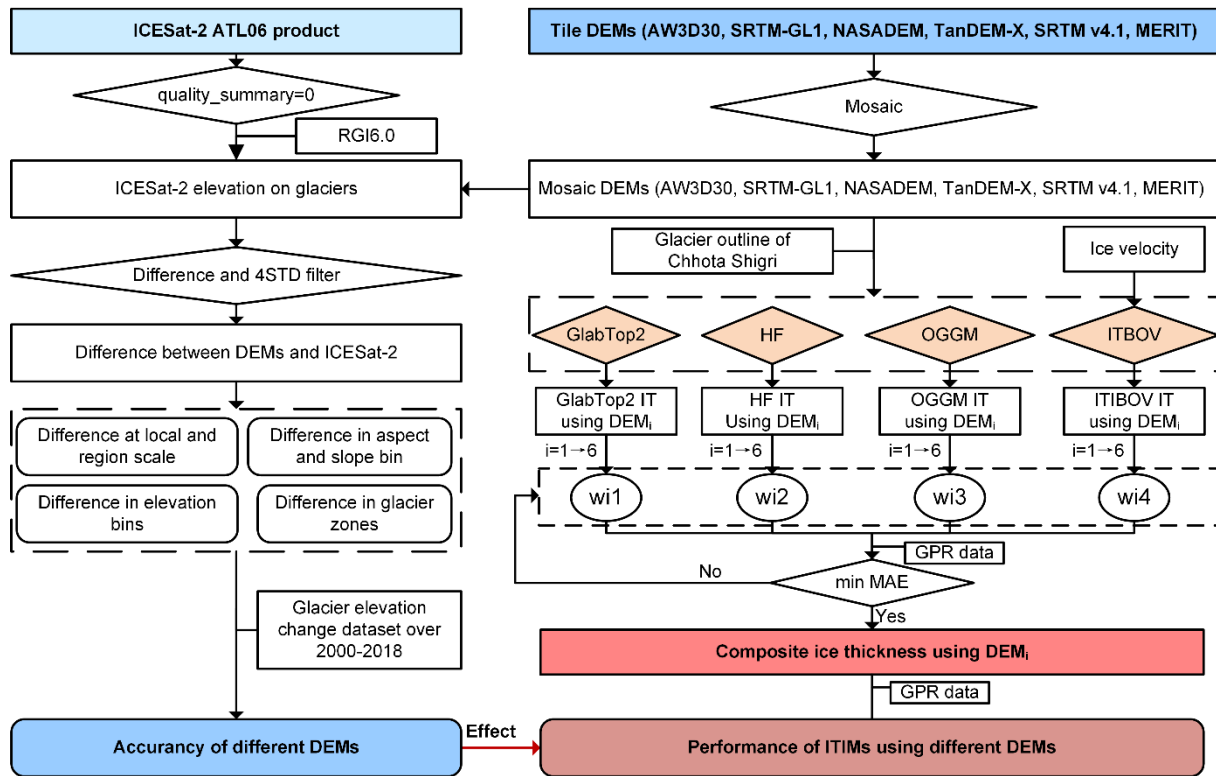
ICESat-2 ATL06 product

quality_summary=0

RGI6.0

ICESat-2 elevation on glaciers

Difference and 4STD filter

Difference between DEMs and ICESat-2

Difference at local and region scale

Difference in aspect and slope bin

Difference in elevation bins

Difference in glacier zones

Glacier elevation change dataset over 2000-2018

Accurancy of different DEMs

Effect

Tile DEMs (AW3D30, SRTM-GL1, NASADEM, TanDEM-X, SRTM v4.1, MERIT)

Mosaic

Mosaic DEMs (AW3D30, SRTM-GL1, NASADEM, TanDEM-X, SRTM v4.1, MERIT)

Glacier outline of Chhota Shigri

Ice velocity

GlabTop2

HF

OGGM

ITBOV

GlabTop2 IT using DEM$_i$

HF IT Using DEM$_i$

OGGM IT using DEM$_i$

ITIBOV IT using DEM$_i$

i=1→6

i=1→6

i=1→6

i=1→6

wi1

wi2

wi3

wi4

GPR data

No

min MAE

Yes

Composite ice thickness using DEM$_i$

GPR data

Performance of ITIMs using different DEMs